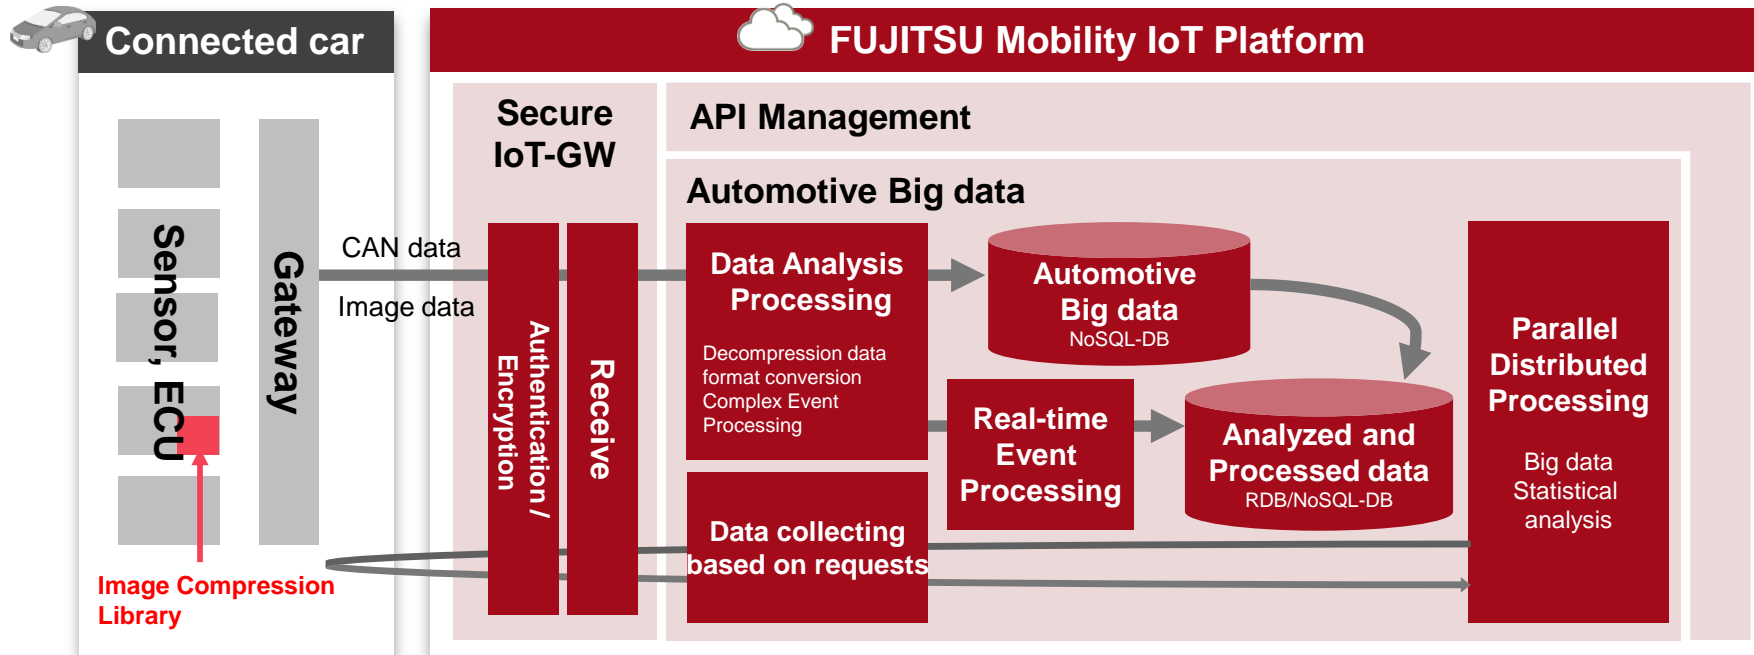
Connected car

Sensor, ECU

Gateway

CAN data

Image data

Image Compression Library

FUJITSU Mobility IoT Platform

Secure IoT-GW

Authentication / Encryption

Receive

API Management

Automotive Big data

Data Analysis Processing

Decompression data format conversion Complex Event Processing

Automotive Big data
NoSQL-DB

Real-time Event Processing

Analyzed and Processed data
RDB/NoSQL-DB

Data collecting based on requests

Parallel Distributed Processing

Big data Statistical analysis